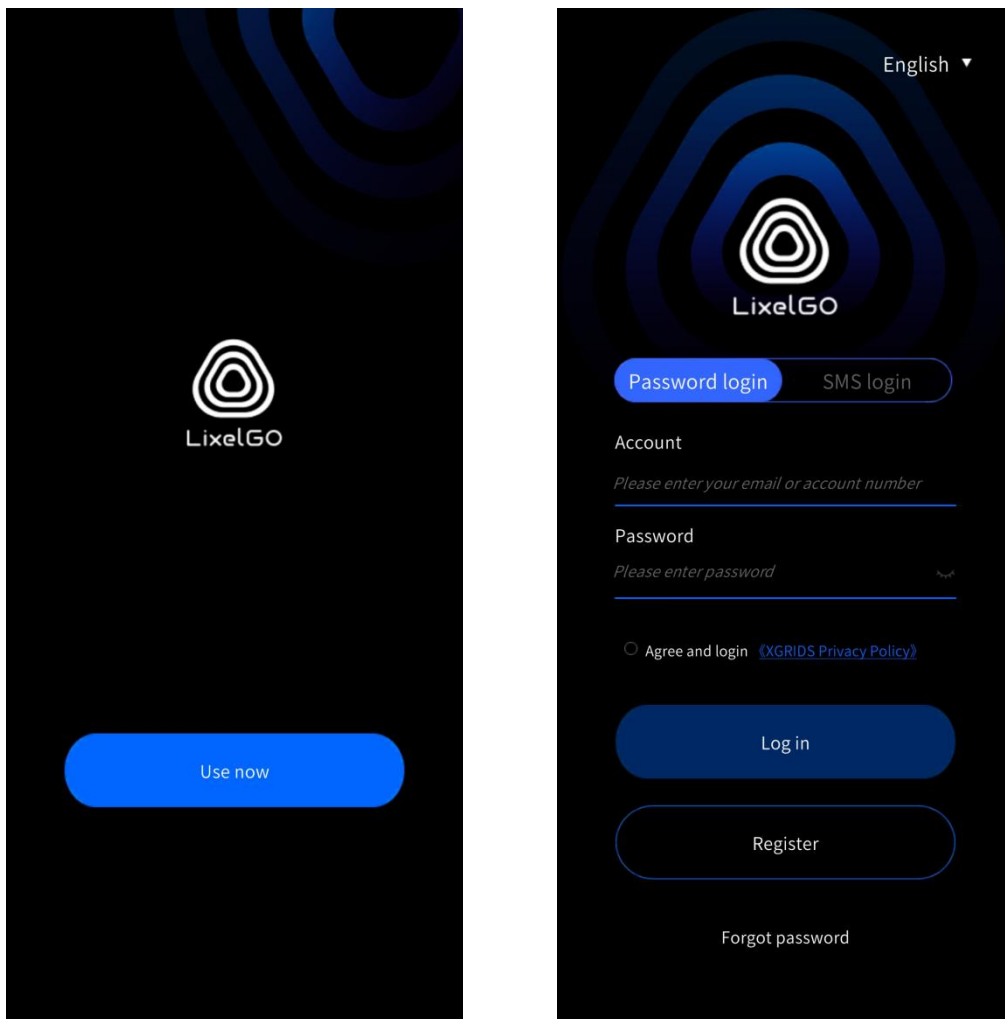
LixelGO

Use now

English ▼

LixelGO

Password login SMS login

Account

Please enter your email or account number

Password

Please enter password

Agree and login 《XGRIDS Privacy Policy》

Log in

Register

Forgot password